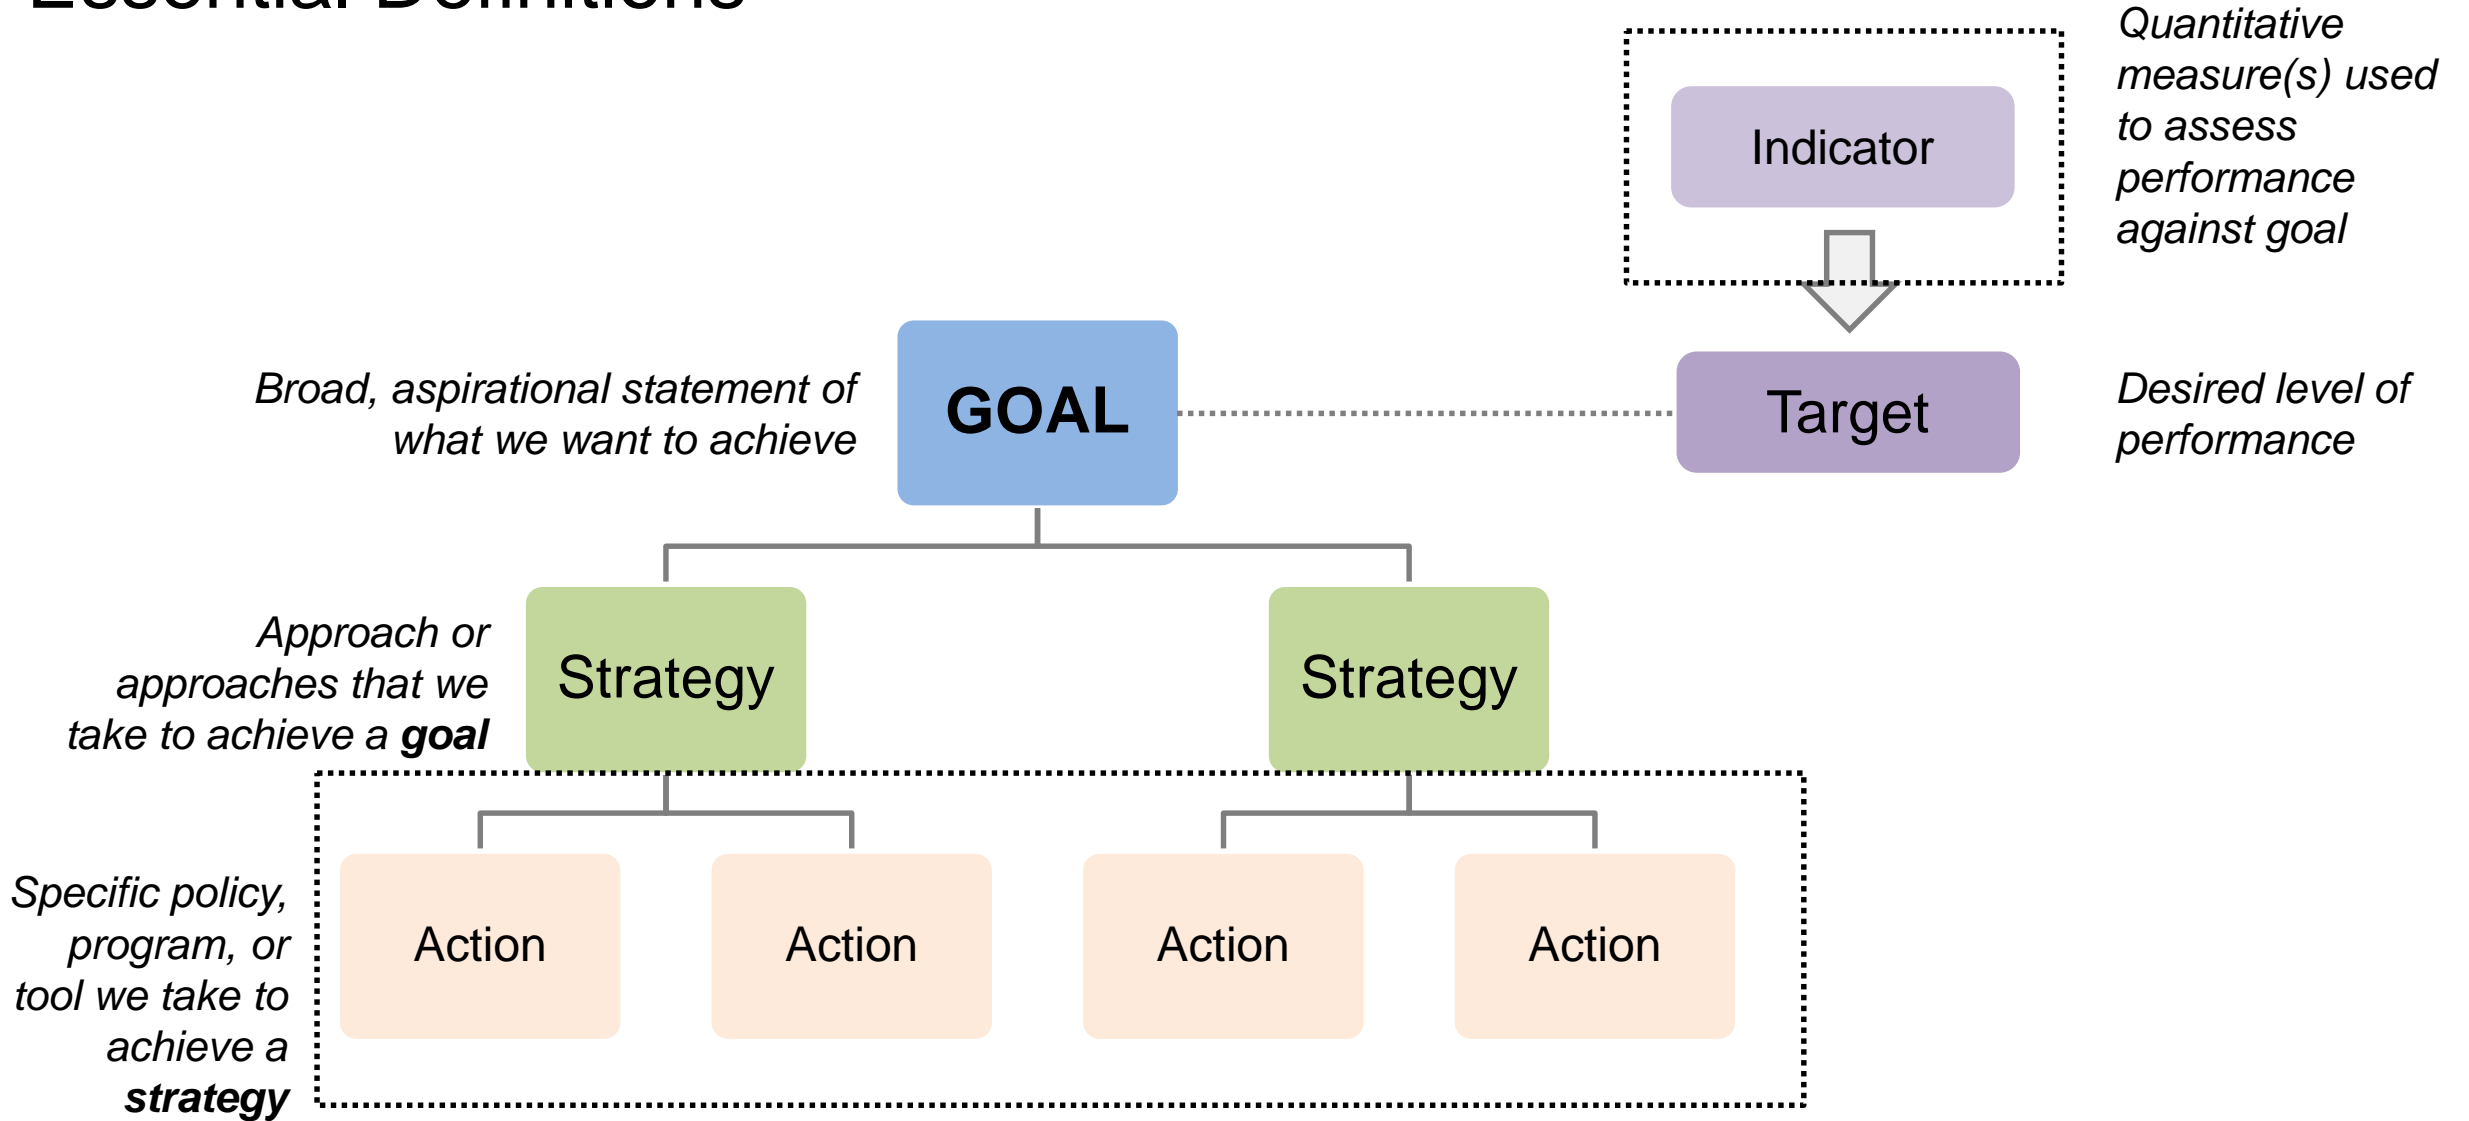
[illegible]

Quantitative measure(s) used to assess performance against goal

Indicator

Broad, aspirational statement of what we want to achieve

GOAL

Target

Desired level of performance

Approach or approaches that we take to achieve a **goal**

Strategy

Strategy

Specific policy, program, or tool we take to achieve a **strategy**

Action

Action

Action

Action